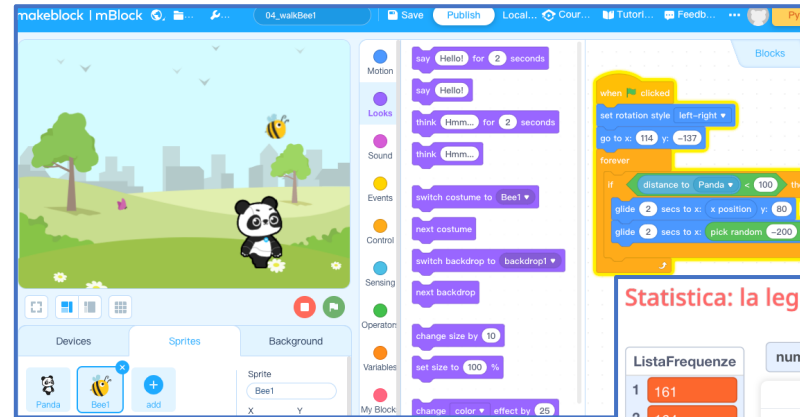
makeblock | mBlock

04_walkBee1

Save

Publish

Local...

Cour...

Tutori...

Feedb...

Py

Blocks

Motion

Looks

Sound

Events

Control

Sensing

Operators

Variables

My Blocks

say Hello! for 2 seconds

say Hello!

think Hmm... for 2 seconds

think Hmm...

switch costume to Bee1

next costume

switch backdrop to backdrop1

next backdrop

change size by 10

set size to 100 %

change color effect by 25

when clicked

set rotation style left-right

go to x: 114 y: -137

forever

if distance to Panda < 100 the

glide 2 secs to x: x position y: 80

glide 2 secs to x: pick random -200

Devices

Sprites

Background

Panda

Bee1

add

Sprite

Bee1

X

Y

Statistica: la leg

ListaFrequenze

num

1 161

2 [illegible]